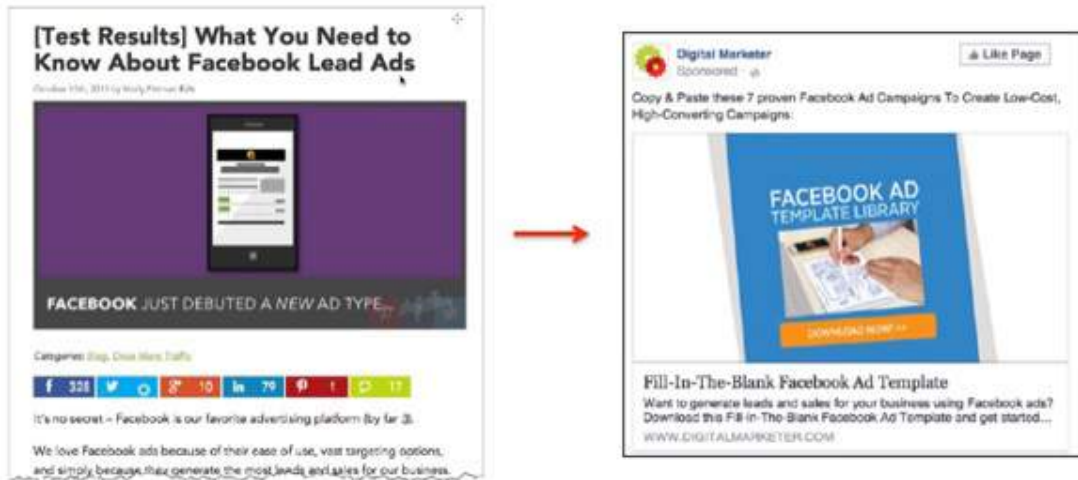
[Test Results] What You Need to Know About Facebook Lead Ads

October 15th, 2015 by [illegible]

FACEBOOK JUST DEBUTED A NEW AD TYPE...

Categories: Blog, Drive More Traffic

f 335 | 0 | 10 | in 79 | 1 | 17

It's no secret – Facebook is our favorite advertising platform (by far ;)).

We love Facebook ads because of their ease of use, vast targeting options, and simply because they generate the most leads and sales for our business.

Digital Marketer
Sponsored

Like Page

Copy & Paste these 7 proven Facebook Ad Campaigns To Create Low-Cost, High-Converting Campaigns:

FACEBOOK AD TEMPLATE LIBRARY

DOWNLOAD NOW! >>

Fill-In-The-Blank Facebook Ad Template

Want to generate leads and sales for your business using Facebook ads? Download this Fill-In-The-Blank Facebook Ad Template and get started...

WWW.DIGITALMARKETER.COM